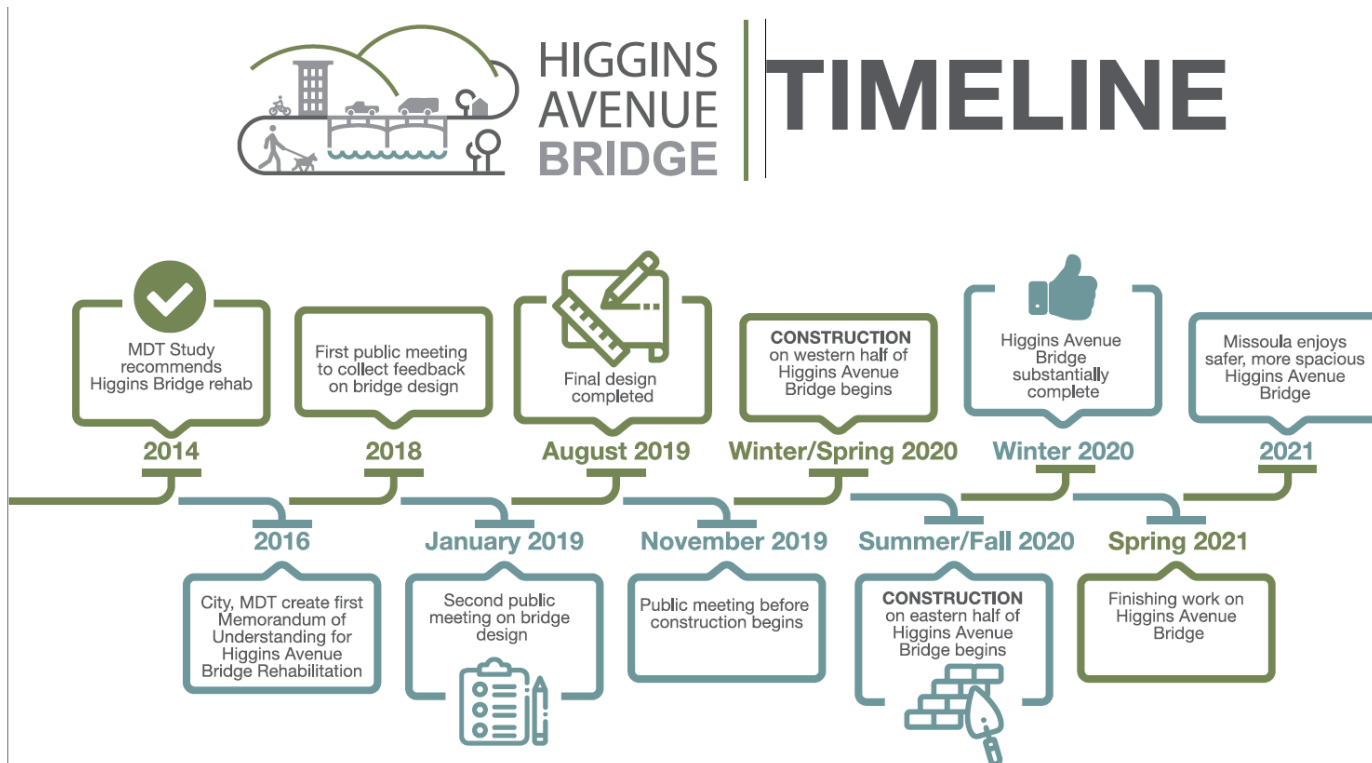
HIGGINS AVENUE BRIDGE

TIMELINE

MDT Study recommends Higgins Bridge rehab

2014

First public meeting to collect feedback on bridge design

2018

Final design completed

August 2019

CONSTRUCTION on western half of Higgins Avenue Bridge begins

Winter/Spring 2020

Higgins Avenue Bridge substantially complete

Winter 2020

Missoula enjoys safer, more spacious Higgins Avenue Bridge

2021

2016

City, MDT create first Memorandum of Understanding for Higgins Avenue Bridge Rehabilitation

January 2019

Second public meeting on bridge design

November 2019

Public meeting before construction begins

Summer/Fall 2020

CONSTRUCTION on eastern half of Higgins Avenue Bridge begins

Spring 2021

Finishing work on Higgins Avenue Bridge